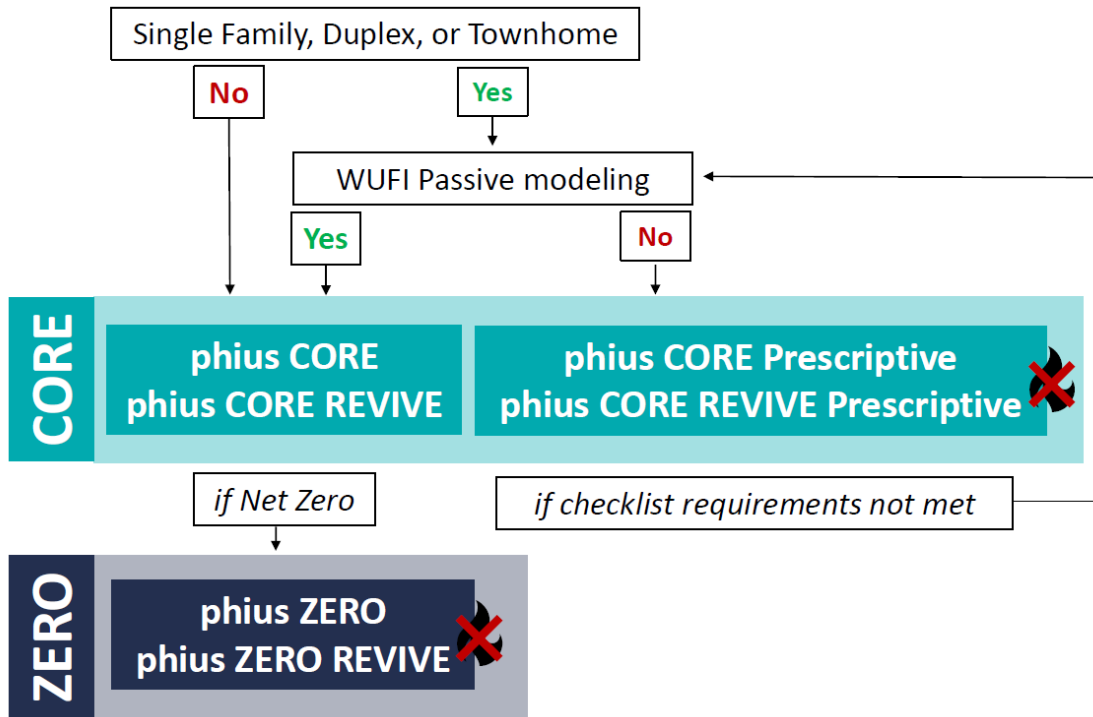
Single Family, Duplex, or Townhome

No

Yes

WUFI Passive modeling

Yes

No

CORE

phius CORE
phius CORE REVIVE

phius CORE Prescriptive
phius CORE REVIVE Prescriptive

if Net Zero

if checklist requirements not met

ZERO

phius ZERO
phius ZERO REVIVE